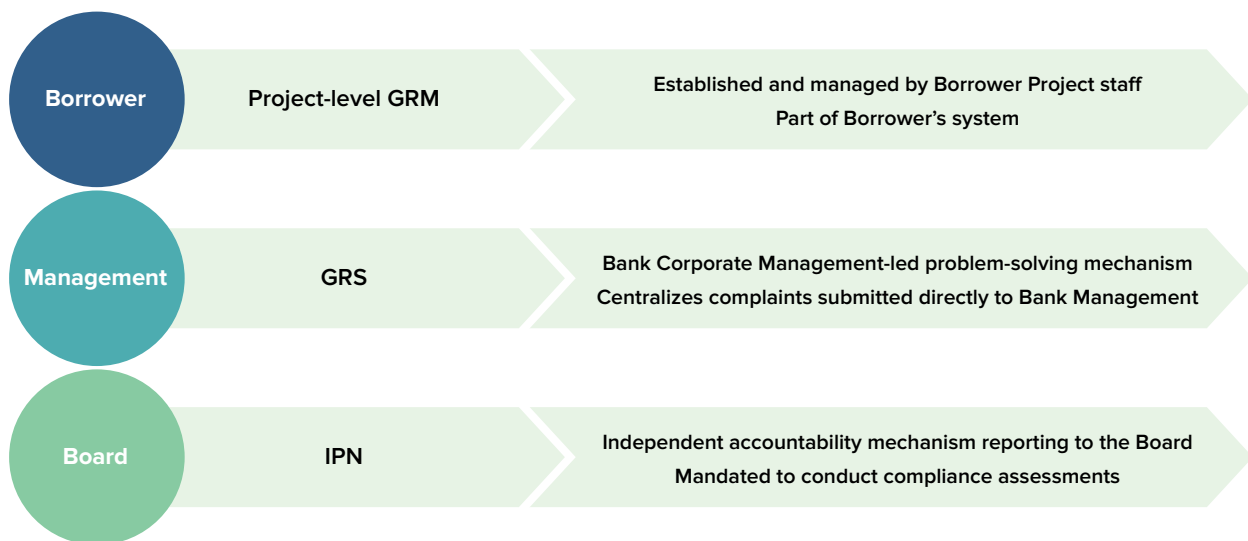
Borrower

Project-level GRM

Established and managed by Borrower Project staff
Part of Borrower’s system

Management

GRS

Bank Corporate Management-led problem-solving mechanism
Centralizes complaints submitted directly to Bank Management

Board

IPN

Independent accountability mechanism reporting to the Board
Mandated to conduct compliance assessments